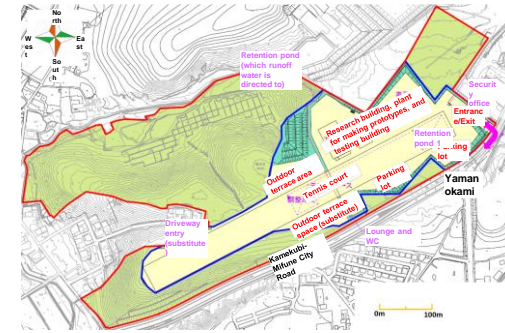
North
West
East
South

Retention pond (which runoff water is directed to)

Security office

Entrance/Exit

Research building, plant for making prototypes, and testing building

Retention pond 1

Parking lot

Yamanokami

Outdoor terrace area

Tennis court

Parking lot

Outdoor terrace space (substitute)

Driveway entry (substitute)

Lounge and WC

Kamekubi-Mifune City Road

0m
100m